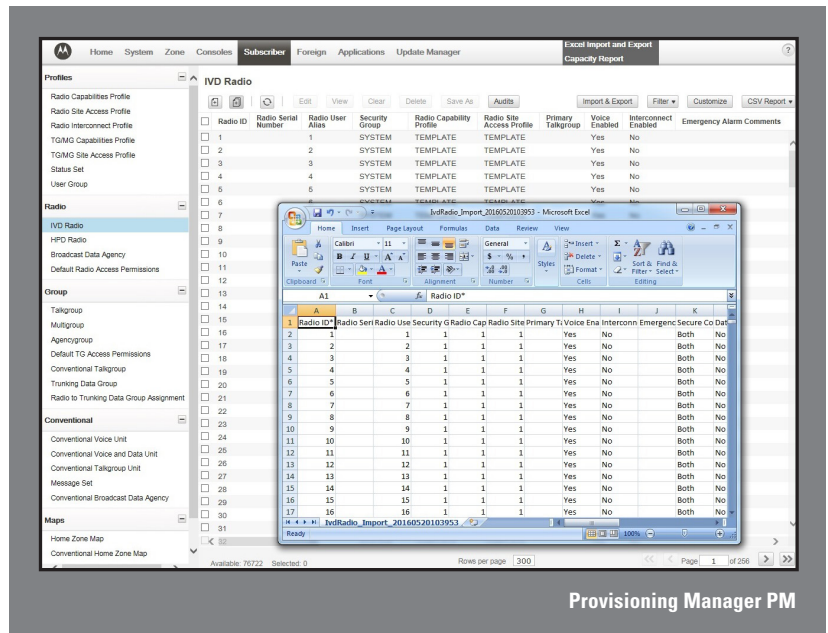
Home System Zone Consoles Subscriber Foreign Applications Update Manager Excel Import and Export Capacity Report ?

Profiles
Radio Capabilities Profile
Radio Site Access Profile
Radio Interconnect Profile
TG/MG Capabilities Profile
TG/MG Site Access Profile
Status Set
User Group

Radio
IVD Radio
HPD Radio
Broadcast Data Agency
Default Radio Access Permissions

Group
Talkgroup
Multigroup
Agencygroup
Default TG Access Permissions
Conventional Talkgroup
Trunking Data Group
Radio to Trunking Data Group Assignment

Conventional
Conventional Voice Unit
Conventional Voice and Data Unit
Conventional Talkgroup Unit
Message Set
Conventional Broadcast Data Agency

Maps
Home Zone Map
Conventional Home Zone Map

IVD Radio

Edit View Clear Delete Save As Audits Import & Export Filter Customize CSV Report

| Radio ID | Radio Serial Number | Radio User Alias | Security Group | Radio Capability Profile | Radio Site Access Profile | Primary Talkgroup | Voice Enabled | Interconnect Enabled | Emergency Alarm Comments |
|---|---|---|---|---|---|---|---|---|---|
| 1 | | 1 | SYSTEM | TEMPLATE | TEMPLATE | | Yes | No | |
| 2 | | 2 | SYSTEM | TEMPLATE | TEMPLATE | | Yes | No | |
| 3 | | 3 | SYSTEM | TEMPLATE | TEMPLATE | | Yes | No | |
| 4 | | 4 | SYSTEM | TEMPLATE | TEMPLATE | | Yes | No | |
| 5 | | 5 | SYSTEM | TEMPLATE | TEMPLATE | | Yes | No | |

IvdRadio_Import_20160520103953 - Microsoft Excel
Home Insert Page Layout Formulas Data Review View
Paste Calibri 11 General Insert Delete Format Sort & Filter Find & Select
Clipboard Font Alignment Number Styles Cells Editing
A1 Radio ID*

| | A | B | C | D | E | F | G | H | I | J | K | L |
|---|---|---|---|---|---|---|---|---|---|---|---|---|
| 1 | Radio ID* | Radio Seri | Radio Use | Security G | Radio Cap | Radio Site | Primary T | Voice Ena | Interconn | Emergenc | Secure Co | Dat |
| 2 | 1 | | 1 | 1 | 1 | 1 | | Yes | No | | Both | No |
| 3 | 2 | | 2 | 1 | 1 | 1 | | Yes | No | | Both | No |
| 4 | 3 | | 3 | 1 | 1 | 1 | | Yes | No | | Both | No |
| 5 | 4 | | 4 | 1 | 1 | 1 | | Yes | No | | Both | No |
| 6 | 5 | | 5 | 1 | 1 | 1 | | Yes | No | | Both | No |
| 7 | 6 | | 6 | 1 | 1 | 1 | | Yes | No | | Both | No |
| 8 | 7 | | 7 | 1 | 1 | 1 | | Yes | No | | Both | No |
| 9 | 8 | | 8 | 1 | 1 | 1 | | Yes | No | | Both | No |
| 10 | 9 | | 9 | 1 | 1 | 1 | | Yes | No | | Both | No |
| 11 | 10 | | 10 | 1 | 1 | 1 | | Yes | No | | Both | No |
| 12 | 11 | | 11 | 1 | 1 | 1 | | Yes | No | | Both | No |
| 13 | 12 | | 12 | 1 | 1 | 1 | | Yes | No | | Both | No |
| 14 | 13 | | 13 | 1 | 1 | 1 | | Yes | No | | Both | No |
| 15 | 14 | | 14 | 1 | 1 | 1 | | Yes | No | | Both | No |
| 16 | 15 | | 15 | 1 | 1 | 1 | | Yes | No | | Both | No |
| 17 | 16 | | 16 | 1 | 1 | 1 | | Yes | No | | Both | No |

IvdRadio_Import_20160520103953
Ready 100%

Available: 76722 Selected: 0 Rows per page 300 Page 1 of 256

Provisioning Manager PM